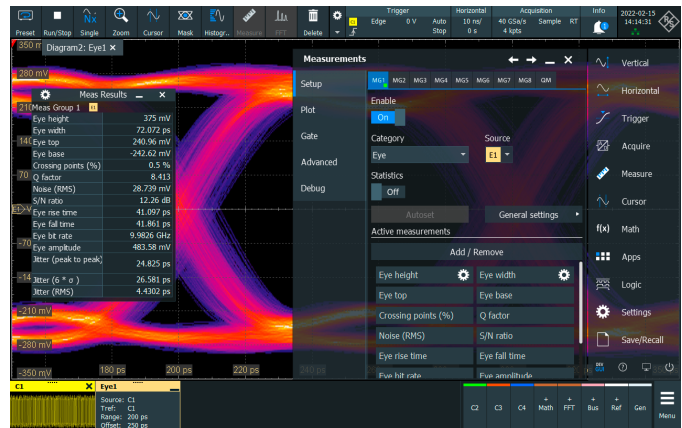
Preset Run/Stop Single Zoom Cursor Mask Histogr... Measure FFT Delete

Trigger
Edge 0 V Auto Stop

Horizontal
10 ns/ 0 s

Acquisition
40 GSa/s Sample RT 4 kpts

Info
2022-02-15 14:14:31

350 mV
Diagram2: Eye1 ×

280 mV
210
140
70
E1
-70
-140
-210 mV
-280 mV
-350 mV

180 ps 200 ps 220 ps 240 ps

Meas Results
Meas Group 1

| | |
|---|---|
| Eye height | 375 mV |
| Eye width | 72.072 ps |
| Eye top | 240.96 mV |
| Eye base | -242.62 mV |
| Crossing points (%) | 0.5 % |
| Q factor | 8.413 |
| Noise (RMS) | 28.739 mV |
| S/N ratio | 12.26 dB |
| Eye rise time | 41.097 ps |
| Eye fall time | 41.861 ps |
| Eye bit rate | 9.9826 GHz |
| Eye amplitude | 483.58 mV |
| Jitter (peak to peak) | 24.825 ps |
| Jitter (6 * σ) | 26.581 ps |
| Jitter (RMS) | 4.4302 ps |

Measurements

Setup
Plot
Gate
Advanced
Debug

MG1 MG2 MG3 MG4 MG5 MG6 MG7 MG8 QM

Enable
On

Category
Eye

Source
E1

Statistics
Off

Autoset
General settings

Active measurements
Add / Remove

Eye height
Eye width
Eye top
Eye base
Crossing points (%)
Q factor
Noise (RMS)
S/N ratio
Eye rise time
Eye fall time
Eye bit rate
Eye amplitude

Vertical
Horizontal
Trigger
Acquire
Measure
Cursor
f(x) Math
Apps
Logic
Settings
Save/Recall

C1
Eye1
Source: C1
Tref: C1
Range: 200 ps
Offset: 250 ps

C2 C3 C4 Math FFT Bus Ref Gen Menu